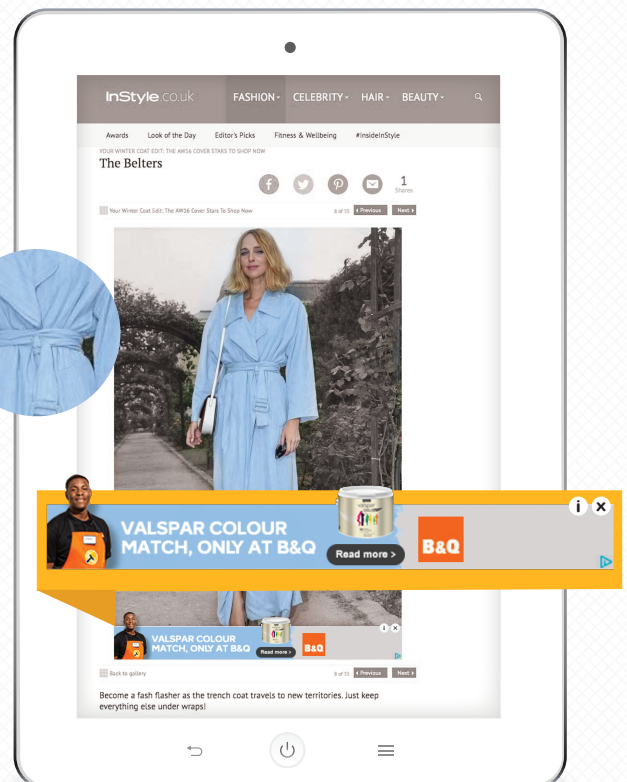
InStyle.co.uk FASHION CELEBRITY HAIR BEAUTY

Awards Look of the Day Editor's Picks Fitness & Wellbeing #insideInStyle

YOUR WINTER COAT EDIT: THE AW16 COVER STARS TO SHOP NOW

The Belters

1 Shares

Your Winter Coat Edit: The AW16 Cover Stars To Shop Now 8 of 15 Previous Next

VALSPAR COLOUR MATCH, ONLY AT B&Q Read more > B&Q

VALSPAR COLOUR MATCH, ONLY AT B&Q Read more > B&Q

Back to gallery 8 of 15 Previous Next

Become a fash flasher as the trench coat travels to new territories. Just keep everything else under wraps!